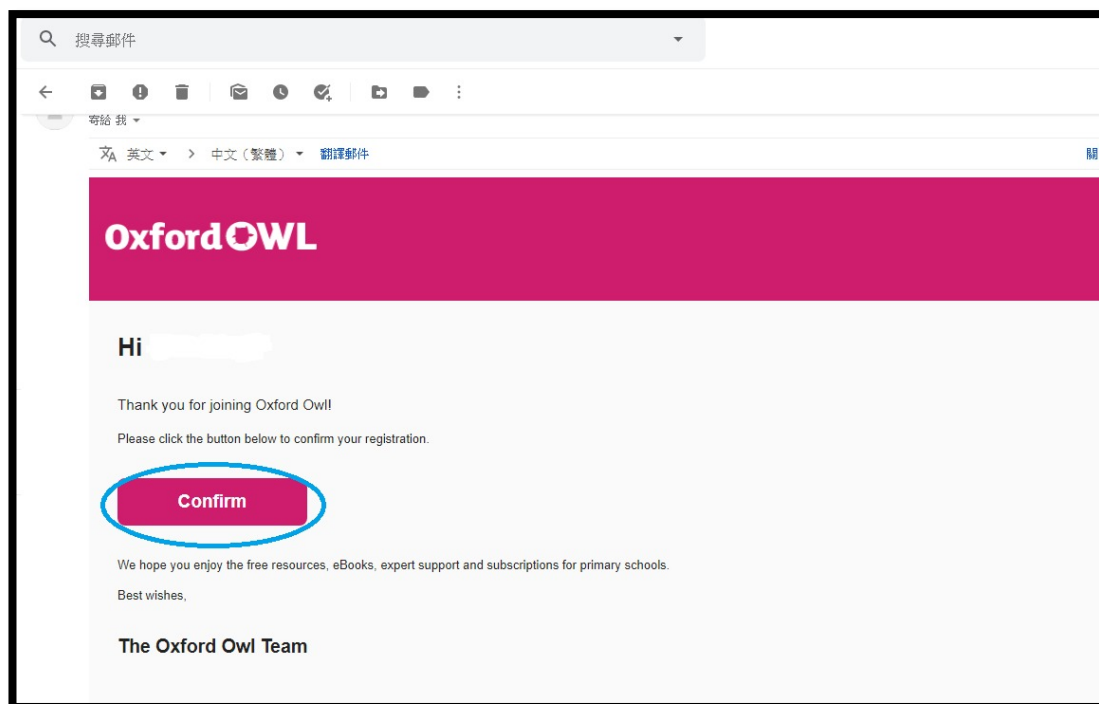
搜尋郵件

寄給 我

英文 > 中文（繁體） 翻譯郵件

關

Oxford OWL

Hi

Thank you for joining Oxford Owl!

Please click the button below to confirm your registration.

Confirm

We hope you enjoy the free resources, eBooks, expert support and subscriptions for primary schools.

Best wishes,

The Oxford Owl Team